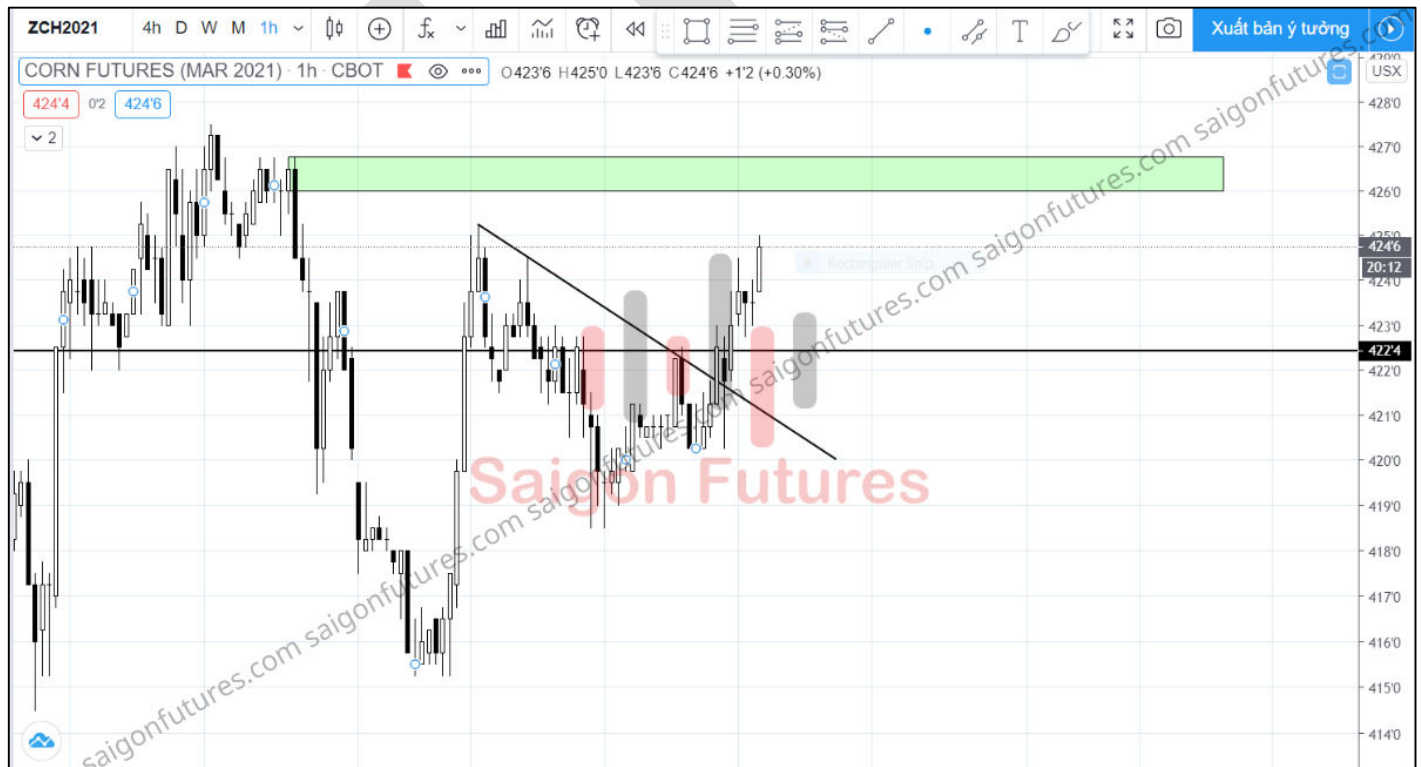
ZCH2021 4h D W M 1h Xuất bản ý tưởng

CORN FUTURES (MAR 2021) · 1h · CBOT O423'6 H425'0 L423'6 C424'6 +1'2 (+0.30%)

424'4 0'2 424'6

2

USX

428'0
427'0
426'0
425'0
424'6
20:12
424'0
423'0
422'4
422'0
421'0
420'0
419'0
418'0
417'0
416'0
415'0
414'0

Rectangular Snip

Saigon Futures

saigonfutures.com saigonfutures.com saigonfutures.com saigonfutures.com saigonfutures.com saigonfutures.com